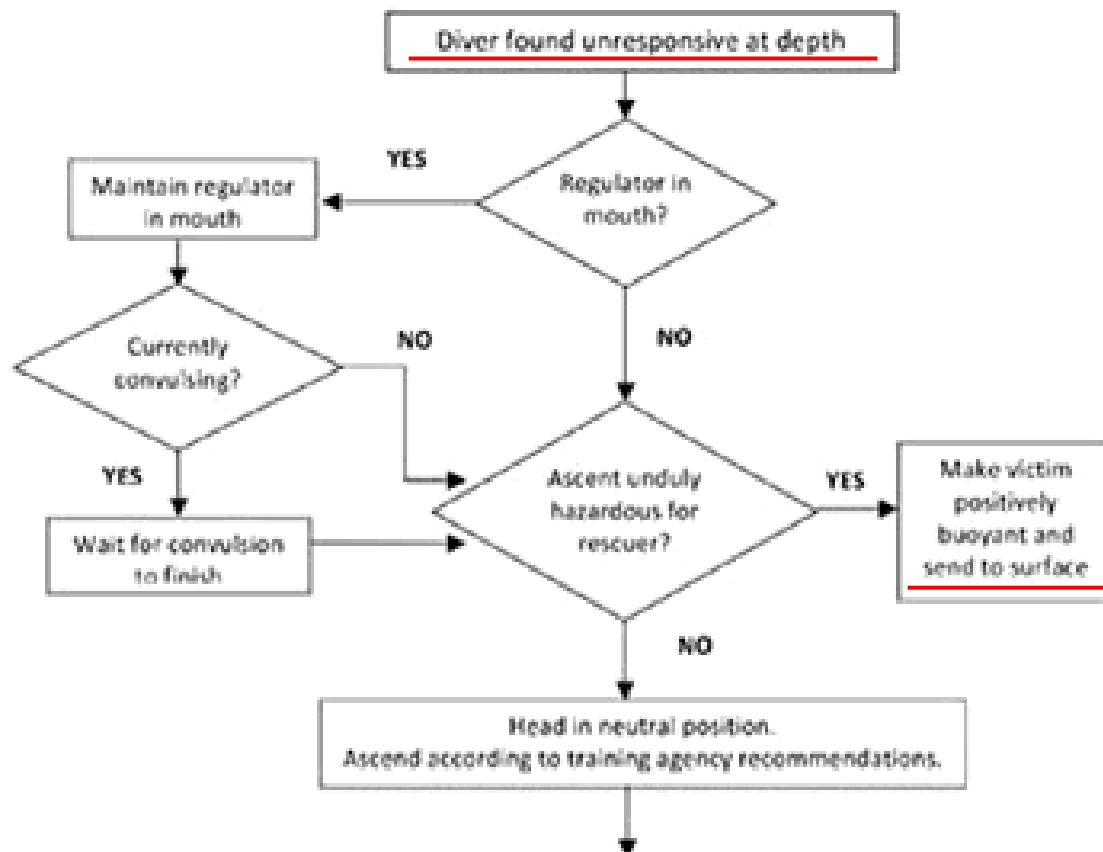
Diver found unresponsive at depth

Regulator in mouth?

YES

Maintain regulator in mouth

Currently convulsing?

NO

NO

YES

Wait for convulsion to finish

Ascent unduly hazardous for rescuer?

YES

Make victim positively buoyant and send to surface

NO

Head in neutral position.
Ascend according to training agency recommendations.